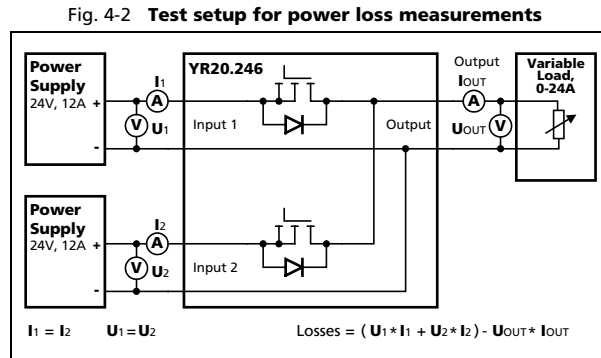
Fig. 4-2 **Test setup for power loss measurements**

Power Supply
24V, 12A
+
-

$I_1$
A
V
$U_1$

YR20.246

Input 1

Output

Output
$I_{OUT}$
A
$U_{OUT}$
V

Variable Load, 0-24A

Power Supply
24V, 12A
+
-

$I_2$
A
V
$U_2$

Input 2

$I_1 = I_2$ $U_1 = U_2$ Losses = $(U_1 * I_1 + U_2 * I_2) - U_{OUT} * I_{OUT}$